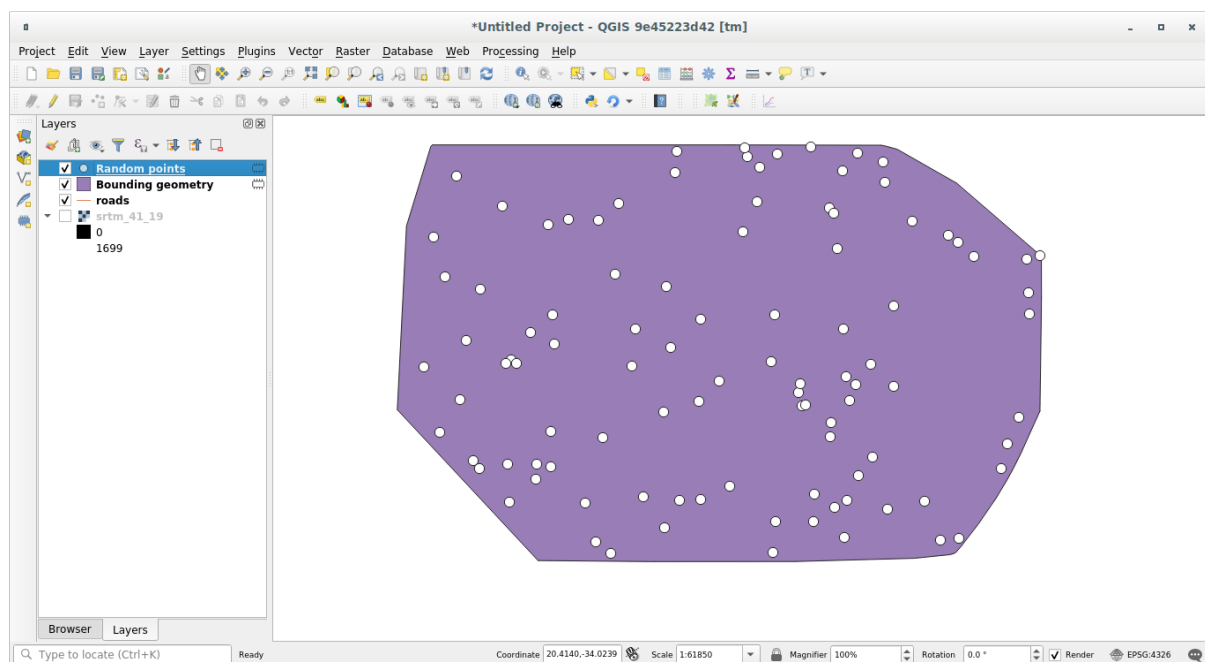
*Untitled Project - QGIS 9e45223d42 [tm]

Project Edit View Layer Settings Plugins Vector Raster Database Web Processing Help

Layers

Random points
Bounding geometry
roads
srtm_41_19
0
1699

Browser Layers

Type to locate (Ctrl+K) Ready Coordinate 20.4140,-34.0239 Scale 1:61850 Magnifier 100% Rotation 0.0 ° Render EPSG:4326